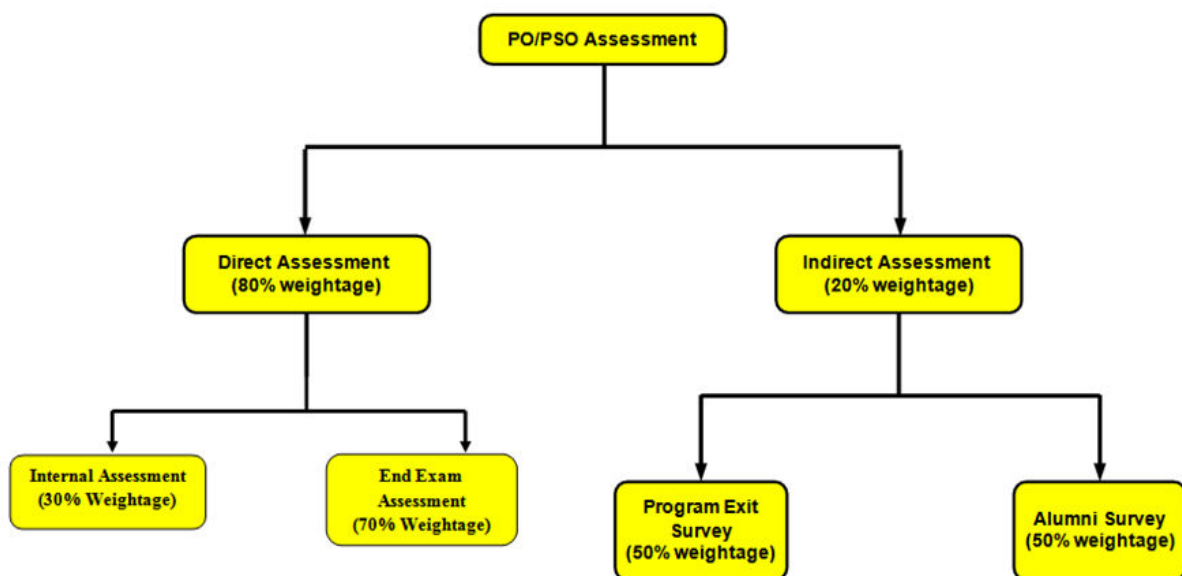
PO/PSO Assessment

Direct Assessment
(80% weightage)

Indirect Assessment
(20% weightage)

Internal Assessment
(30% Weightage)

End Exam
Assessment
(70% Weightage)

Program Exit
Survey
(50% weightage)

Alumni Survey
(50% weightage)